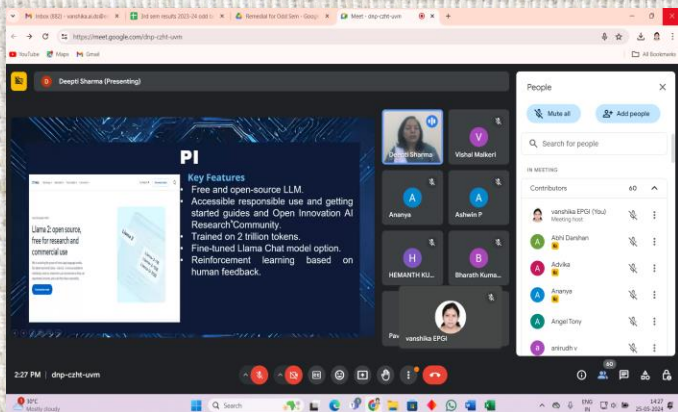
Inbox (882) - vanshika.aitcs@... | 3rd sem results 2023-24 odd ... | Remedial for Odd Sem - Goog... | Meet - dnp-czht-uvm

https://meet.google.com/dnp-czht-uvm

YouTube | Maps | Gmail | All Bookmarks

Deepti Sharma (Presenting)

PI

Key Features

Free and open-source LLM.

Accessible responsible use and getting started guides and Open Innovation AI Research Community.

Trained on 2 trillion tokens.

Fine-tuned Llama Chat model option.

Reinforcement learning based on human feedback.

Llama 2: open source, free for research and commercial use

Llama 2

Deepti Sharma | Vishal Malkeri | Ananya | Ashwin P | HEMANTH KU... | Bharath Kuma... | Pav... | vanshika EPGI

People

Mute all | Add people

Search for people

IN MEETING

Contributors 60

vanshika EPGI (You) Meeting host

Abhi Darshan

Advika

Ananya

Angel Tony

anirudh v

2:27 PM | dnp-czht-uvm

60

30°C Mostly cloudy

Search

ENG IN 14:27 25-03-2024